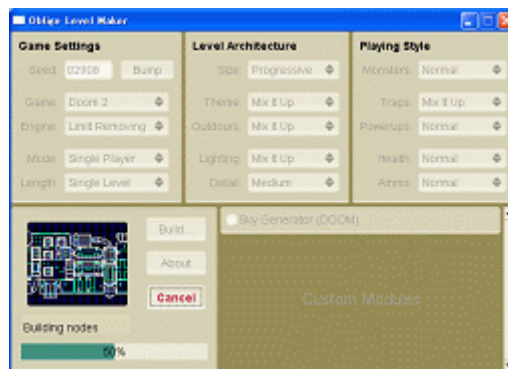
Oblige Level Maker

Game Settings

Seed 02908 Bump

Game Doom 2

Engine Limit Removing

Mode Single Player

Length Single Level

Level Architecture

Size Progressive

Theme Mix It Up

Outdoors Mix It Up

Lighting Mix It Up

Detail Medium

Playing Style

Monsters Normal

Traps Mix It Up

Powerups Normal

Health Normal

Ammo Normal

Build...

About

Cancel

Building nodes

50%

Sky Generator (DOOM)

Custom Modules